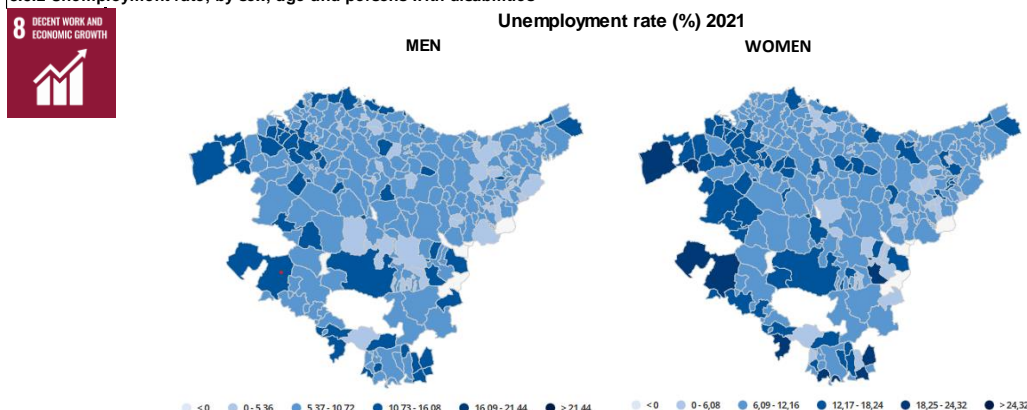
8.5.2 Unemployment rate, by sex, age and persons with disabilities

8 DECENT WORK AND ECONOMIC GROWTH

Unemployment rate (%) 2021

MEN

WOMEN

<0 0 - 5,36 5,37 - 10,72 10,73 - 16,08 16,09 - 21,44 > 21,44

<0 0 - 6,08 6,09 - 12,16 12,17 - 18,24 18,25 - 24,32 > 24,32